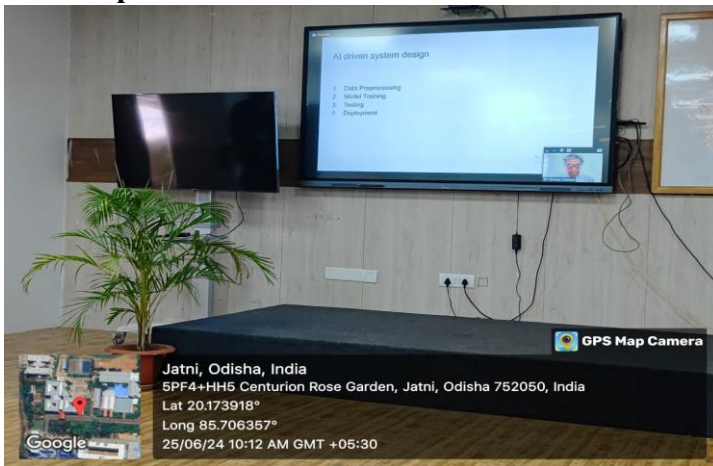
AI driven system design

1. Data Preprocessing
2. Model Training
3. Testing
4. Deployment

GPS Map Camera

Jatni, Odisha, India
5PF4+HH5 Centurion Rose Garden, Jatni, Odisha 752050, India
Lat 20.173918°
Long 85.706357°
25/06/24 10:12 AM GMT +05:30

Google